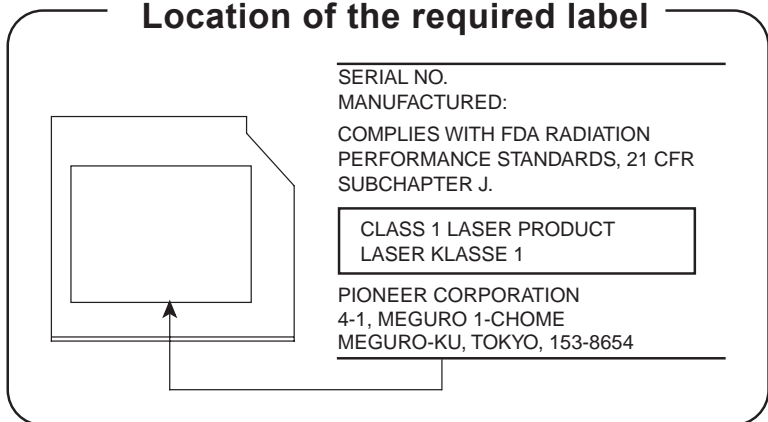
Location of the required label

SERIAL NO.
MANUFACTURED:

COMPLIES WITH FDA RADIATION PERFORMANCE STANDARDS, 21 CFR SUBCHAPTER J.

CLASS 1 LASER PRODUCT
LASER KLASSE 1

PIONEER CORPORATION
4-1, MEGURO 1-CHOME
MEGURO-KU, TOKYO, 153-8654